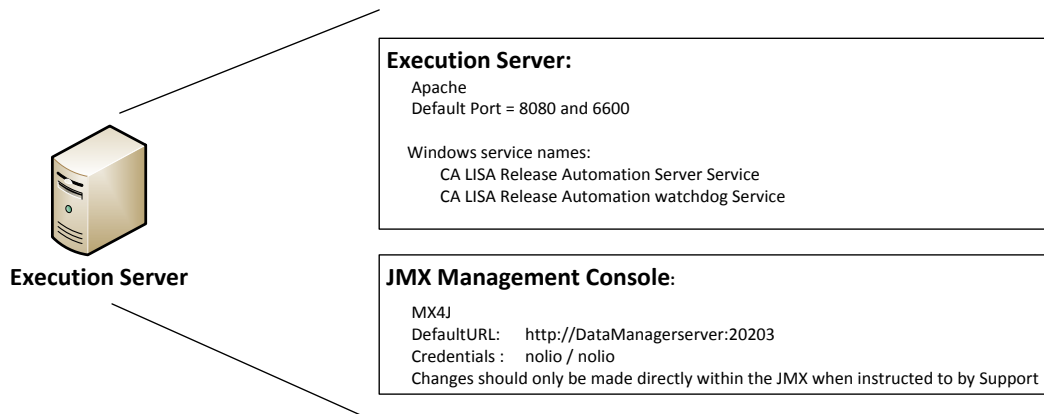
Execution Server

Execution Server:
Apache
Default Port = 8080 and 6600

Windows service names:
CA LISA Release Automation Server Service
CA LISA Release Automation watchdog Service

JMX Management Console:
MX4J
DefaultURL: http://DataManagerserver:20203
Credentials : nolio / nolio
Changes should only be made directly within the JMX when instructed to by Support